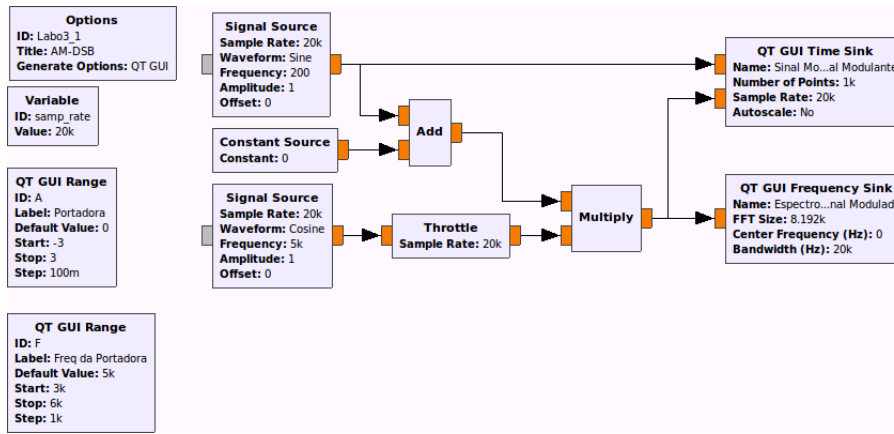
Options
ID: Labo3_1
Title: AM-DSB
Generate Options: QT GUI

Variable
ID: samp_rate
Value: 20k

QT GUI Range
ID: A
Label: Portadora
Default Value: 0
Start: -3
Stop: 3
Step: 100m

QT GUI Range
ID: F
Label: Freq da Portadora
Default Value: 5k
Start: 3k
Stop: 6k
Step: 1k

Signal Source
Sample Rate: 20k
Waveform: Sine
Frequency: 200
Amplitude: 1
Offset: 0

Constant Source
Constant: 0

Signal Source
Sample Rate: 20k
Waveform: Cosine
Frequency: 5k
Amplitude: 1
Offset: 0

Add

Throttle
Sample Rate: 20k

Multiply

QT GUI Time Sink
Name: Sinal Mo...al Modulante
Number of Points: 1k
Sample Rate: 20k
Autoscale: No

QT GUI Frequency Sink
Name: Espectro...nal Modulad
FFT Size: 8.192k
Center Frequency (Hz): 0
Bandwidth (Hz): 20k